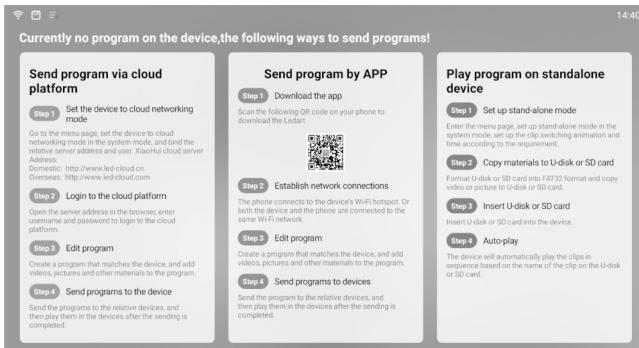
14:40

Currently no program on the device,the following ways to send programs!

Send program via cloud platform

Step 1 Set the device to cloud networking mode

Go to the menu page, set the device to cloud networking mode in the system mode, and bind the relative server address and user. XiaoHui cloud server Address:
Domestic: http://www.led-cloud.cn
Overseas: http://www.led-cloud.com

Step 2 Login to the cloud platform

Open the server address in the browser, enter username and password to login to the cloud platform.

Step 3 Edit program

Create a program that matches the device, and add videos, pictures and other materials to the program.

Step 4 Send programs to the device

Send the programs to the relative devices, and then play them in the devices after the sending is completed.

Send program by APP

Step 1 Download the app

Scan the following QR code on your phone to download the Ledart.

Step 2 Establish network connections

The phone connects to the device's Wi-Fi hotspot. Or both the device and the phone are connected to the same Wi-Fi network

Step 3 Edit program

Create a program that matches the device, and add videos, pictures and other materials to the program.

Step 4 Send programs to devices

Send the programs to the relative devices, and then play them in the devices after the sending is completed.

Play program on standalone device

Step 1 Set up stand-alone mode

Enter the menu page, set up stand-alone mode in the system mode, set up the clip switching animation and time according to the requirement.

Step 2 Copy materials to U-disk or SD card

Format U-disk or SD card into FAT32 format and copy video or picture to U-disk or SD card.

Step 3 Insert U-disk or SD card

Insert U-disk or SD card into the device.

Step 4 Auto-play

The device will automatically play the clips in sequence based on the name of the clip on the U-disk or SD card.